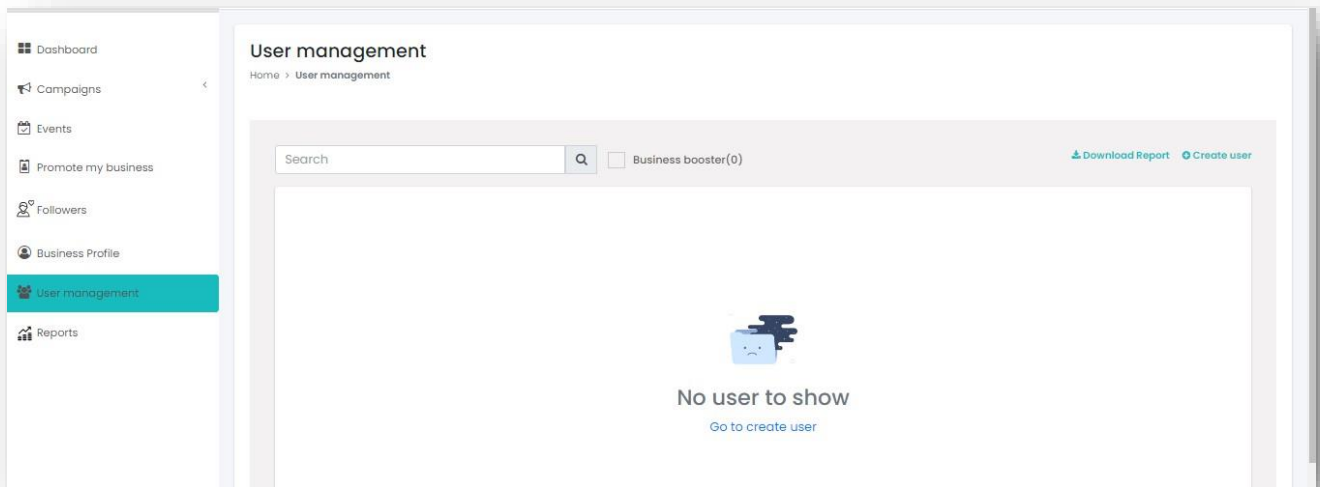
Dashboard
Campaigns
Events
Promote my business
Followers
Business Profile
User management
Reports

User management
Home > User management

Search
Business booster(0)
Download Report
Create user

No user to show
Go to create user